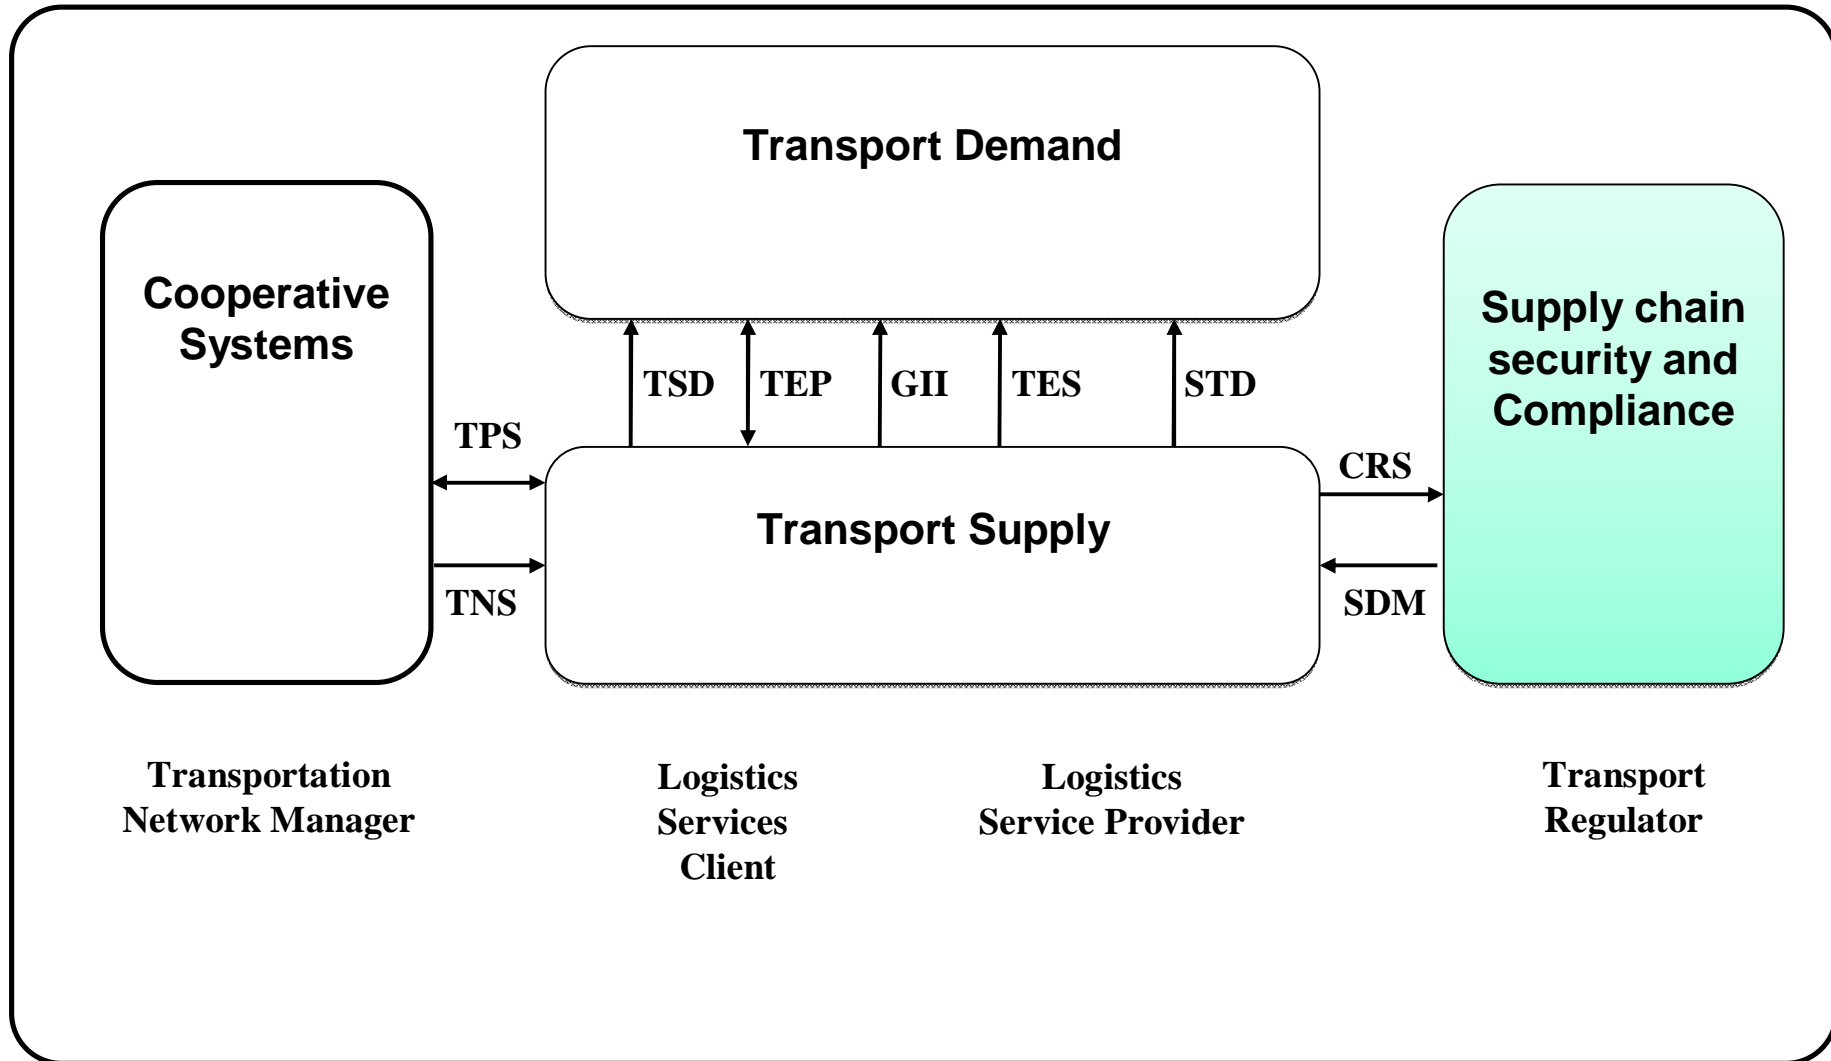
Transport Demand

Cooperative Systems

Supply chain security and Compliance

TSD TEP GII TES STD

TPS

CRS

Transport Supply

TNS

SDM

Transportation Network Manager

Logistics Services Client

Logistics Service Provider

Transport Regulator